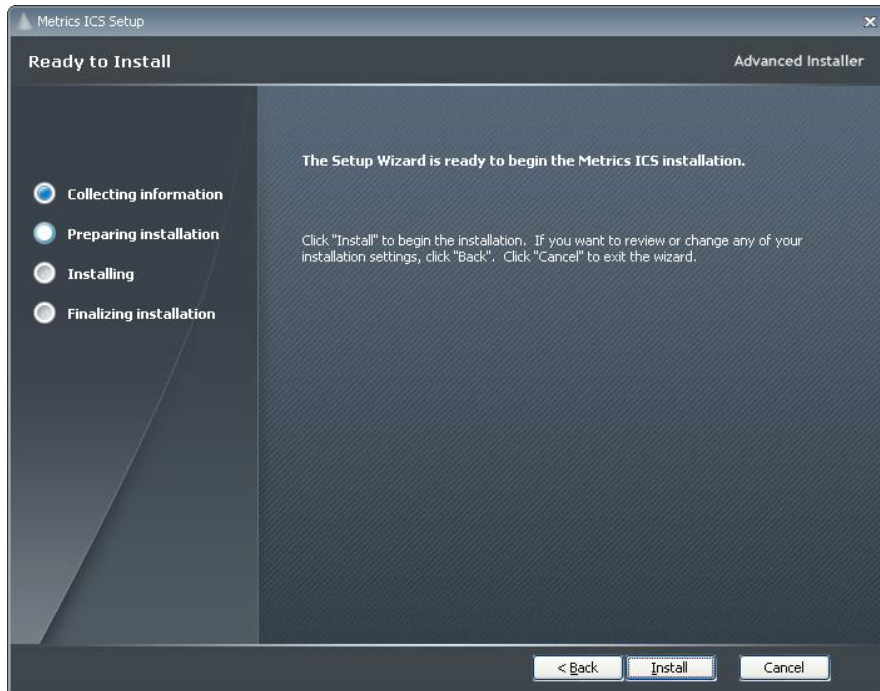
Metrics ICS Setup

Ready to Install

Advanced Installer

Collecting information

Preparing installation

Installing

Finalizing installation

The Setup Wizard is ready to begin the Metrics ICS installation.

Click "Install" to begin the installation. If you want to review or change any of your installation settings, click "Back". Click "Cancel" to exit the wizard.

< Back

Install

Cancel